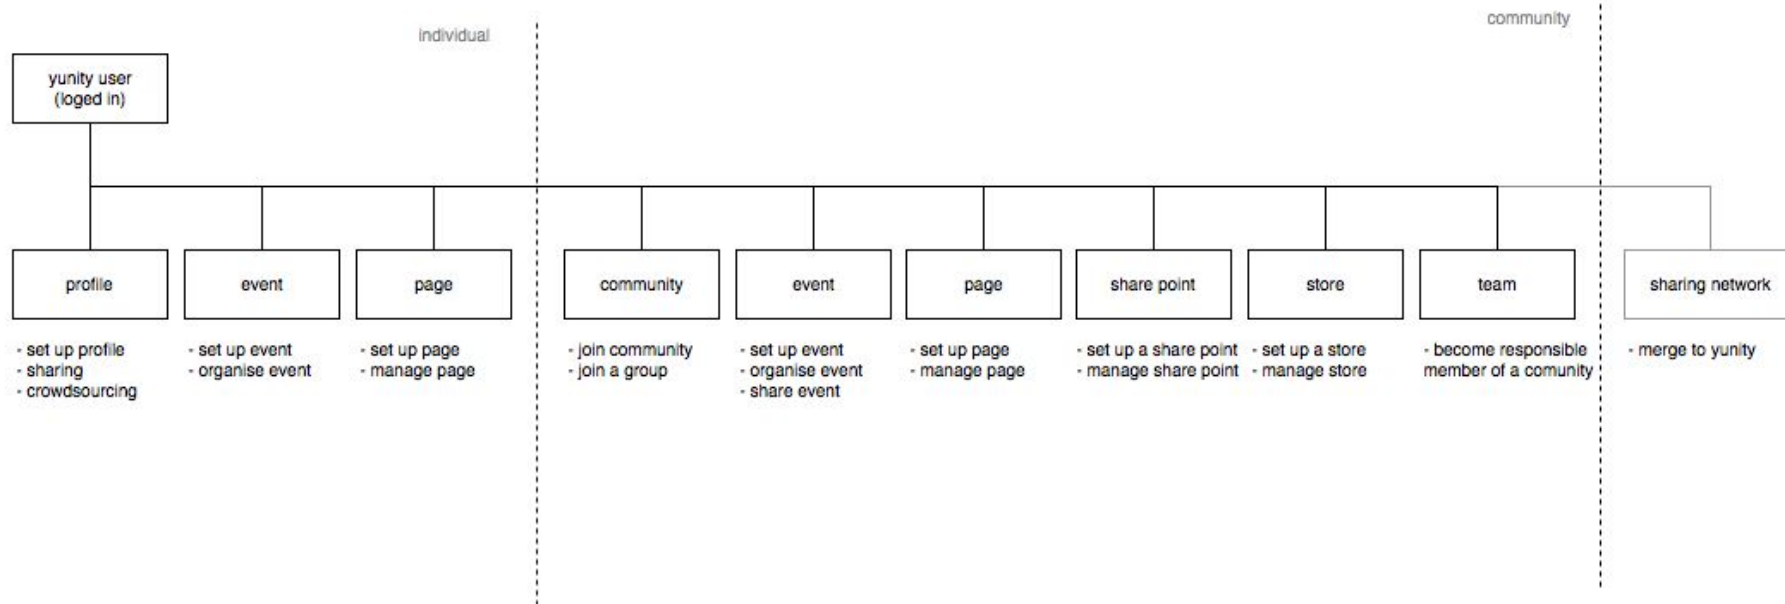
individual

community

yunity user (loged in)

profile

- set up profile
- sharing
- crowdsourcing

event

- set up event
- organise event

page

- set up page
- manage page

community

- join community
- join a group

event

- set up event
- organise event
- share event

page

- set up page
- manage page

share point

- set up a share point
- manage share point

store

- set up a store
- manage store

team

- become responsible member of a comunity

sharing network

- merge to yunity